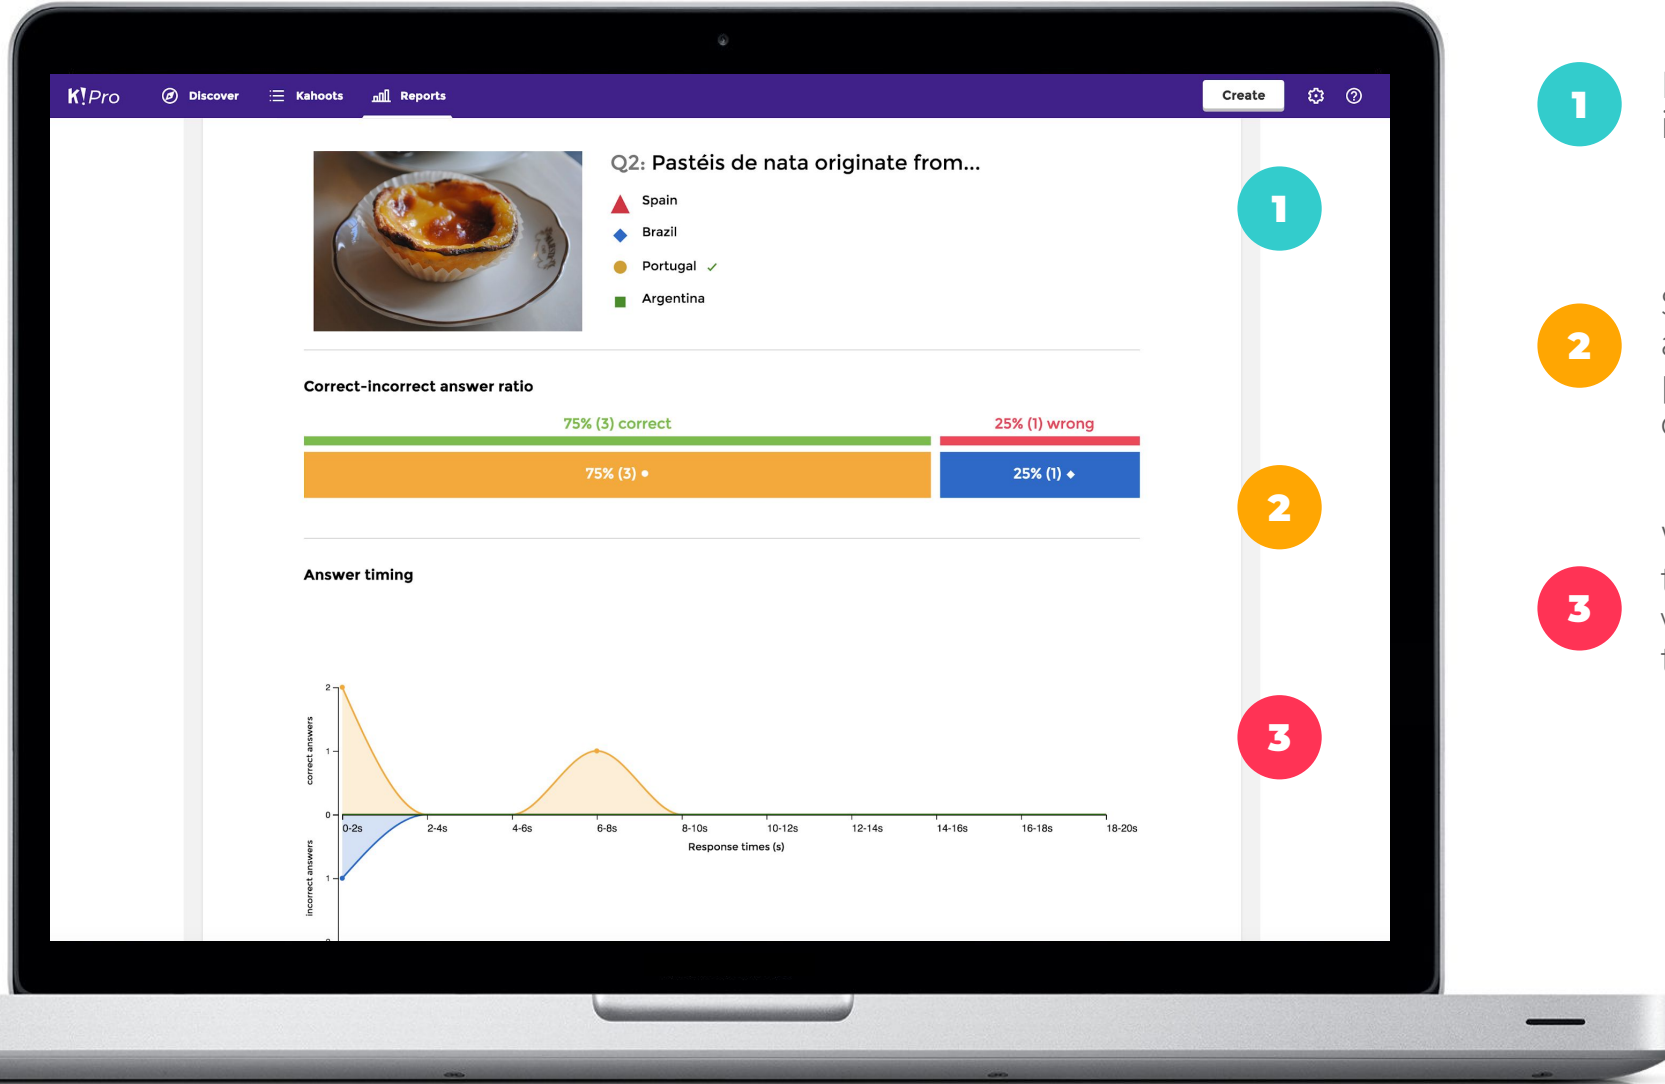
K!Pro Discover Kahoots Reports Create

Q2: Pastéis de nata originate from...

Spain

Brazil

Portugal ✓

Argentina

1

Correct-incorrect answer ratio

75% (3) correct

25% (1) wrong

75% (3) ●

25% (1) ◆

2

Answer timing

3

2

1

0

1

correct answers

incorrect answers

0-2s 2-4s 4-6s 6-8s 8-10s 10-12s 12-14s 14-16s 16-18s 18-20s

Response times (s)

1

2

3